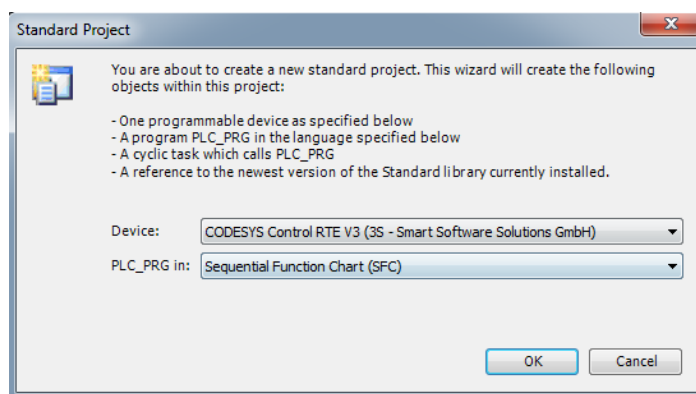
Standard Project

You are about to create a new standard project. This wizard will create the following objects within this project:

- One programmable device as specified below
- A program PLC_PRG in the language specified below
- A cyclic task which calls PLC_PRG
- A reference to the newest version of the Standard library currently installed.

Device: CODESYS Control RTE V3 (3S - Smart Software Solutions GmbH)

PLC_PRG in: Sequential Function Chart (SFC)

OK Cancel